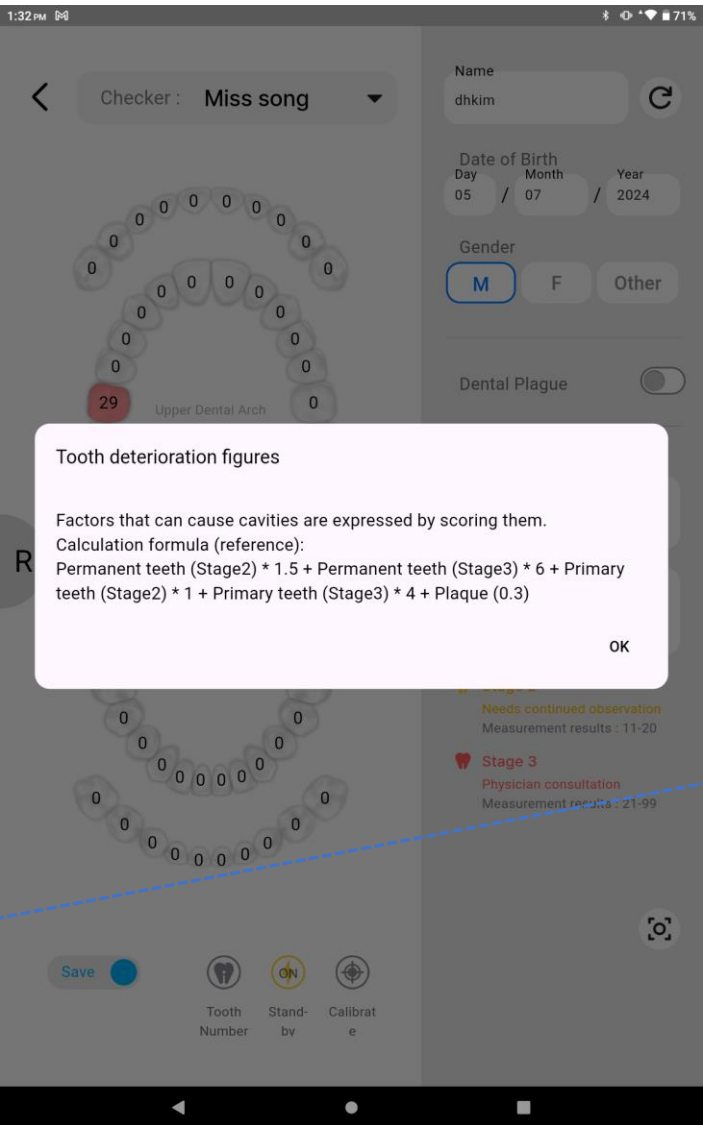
1:32 PM
71%

Checker : Miss song

Name
dhkim

Date of Birth
Day 05 / Month 07 / Year 2024

Gender
M F Other

Dental Plague

0 0 0 0 0 0
0 0
0 0
0 0 0 0
0 0
0 0
0 0
29 Upper Dental Arch 0

R

Tooth deterioration figures

Factors that can cause cavities are expressed by scoring them.
Calculation formula (reference):
Permanent teeth (Stage2) * 1.5 + Permanent teeth (Stage3) * 6 + Primary teeth (Stage2) * 1 + Primary teeth (Stage3) * 4 + Plaque (0.3)

OK

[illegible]
Needs continued observation
Measurement results : 11-20

Stage 3
Physician consultation
Measurement results : 21-99

0 0
0 0
0 0 0 0 0 0
0 0
0 0
0 0 0 0 0 0

Save

ON

Tooth Number
Stand-by
Calibrate